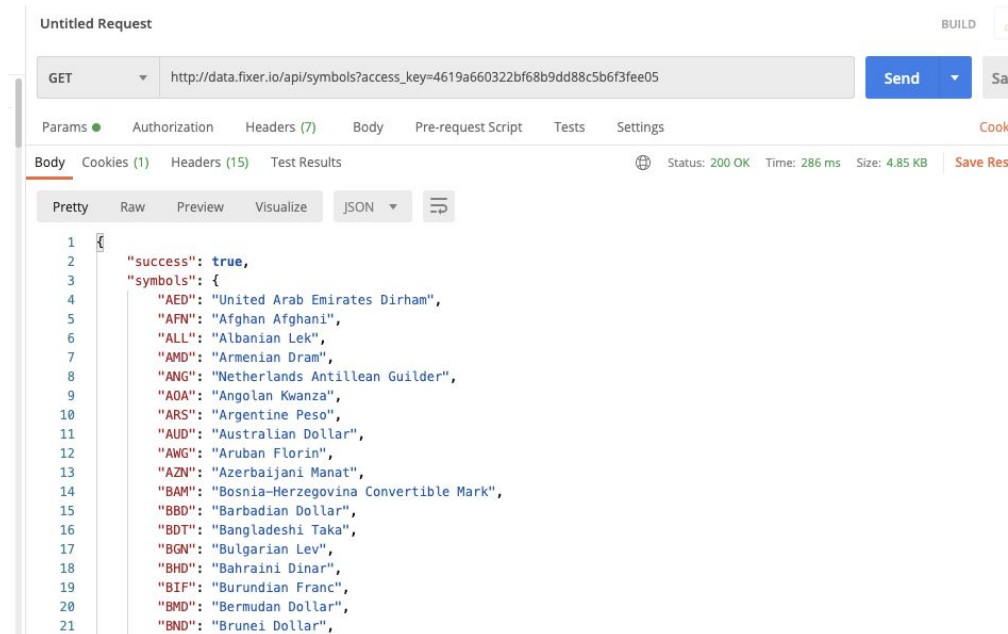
Untitled Request

BUILD

GET

http://data.fixer.io/api/symbols?access_key=4619a660322bf68b9dd88c5b6f3fee05

Send

Sa

Params ● Authorization Headers (7) Body Pre-request Script Tests Settings

Cook

Body Cookies (1) Headers (15) Test Results

Status: 200 OK Time: 286 ms Size: 4.85 KB Save Res

Pretty Raw Preview Visualize JSON

1 {
2 "success": true,
3 "symbols": {
4 "AED": "United Arab Emirates Dirham",
5 "AFN": "Afghan Afghani",
6 "ALL": "Albanian Lek",
7 "AMD": "Armenian Dram",
8 "ANG": "Netherlands Antillean Guilder",
9 "AOA": "Angolan Kwanza",
10 "ARS": "Argentine Peso",
11 "AUD": "Australian Dollar",
12 "AWG": "Aruban Florin",
13 "AZN": "Azerbaijani Manat",
14 "BAM": "Bosnia-Herzegovina Convertible Mark",
15 "BBD": "Barbadian Dollar",
16 "BDT": "Bangladeshi Taka",
17 "BGN": "Bulgarian Lev",
18 "BHD": "Bahraini Dinar",
19 "BIF": "Burundian Franc",
20 "BMD": "Bermudan Dollar",
21 "BND": "Brunei Dollar",